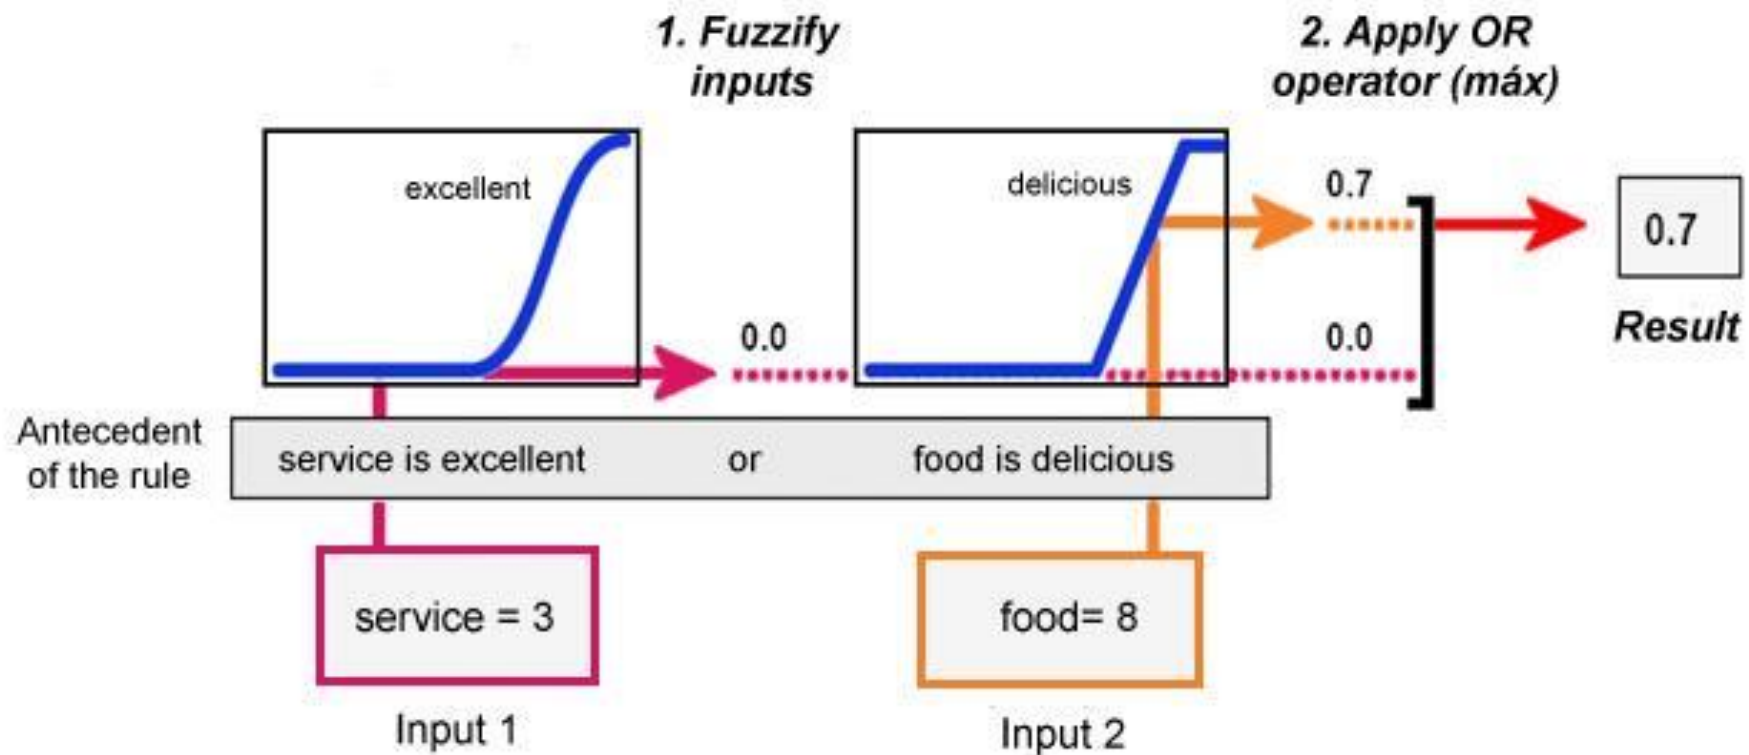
1. Fuzzify inputs

2. Apply OR operator (máx)

excellent

delicious

0.7

0.7

0.0

0.0

Result

Antecedent of the rule

service is excellent

or

food is delicious

service = 3

food= 8

Input 1

Input 2